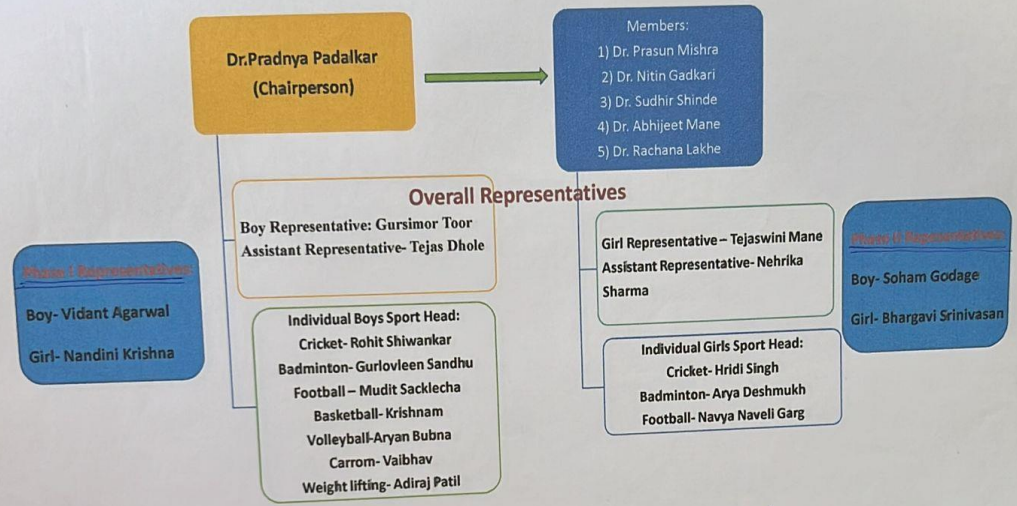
Dr.Pradnya Padalkar
(Chairperson)

Members:
1) Dr. Prasun Mishra
2) Dr. Nitin Gadkari
3) Dr. Sudhir Shinde
4) Dr. Abhijeet Mane
5) Dr. Rachana Lakhe

Overall Representatives

Boy Representative: Gursimor Toor
Assistant Representative- Tejas Dhole

Girl Representative – Tejaswini Mane
Assistant Representative- Nehrika Sharma

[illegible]
Boy- Vidant Agarwal
Girl- Nandini Krishna

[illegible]
Boy- Soham Godage
Girl- Bhargavi Srinivasan

Individual Boys Sport Head:
Cricket- Rohit Shiwankar
Badminton- Gurlovleen Sandhu
Football – Mudit Sacklecha
Basketball- Krishnam
Volleyball-Aryan Bubna
Carrom- Vaibhav
Weight lifting- Adiraj Patil

Individual Girls Sport Head:
Cricket- Hridi Singh
Badminton- Arya Deshmukh
Football- Navya Naveli Garg